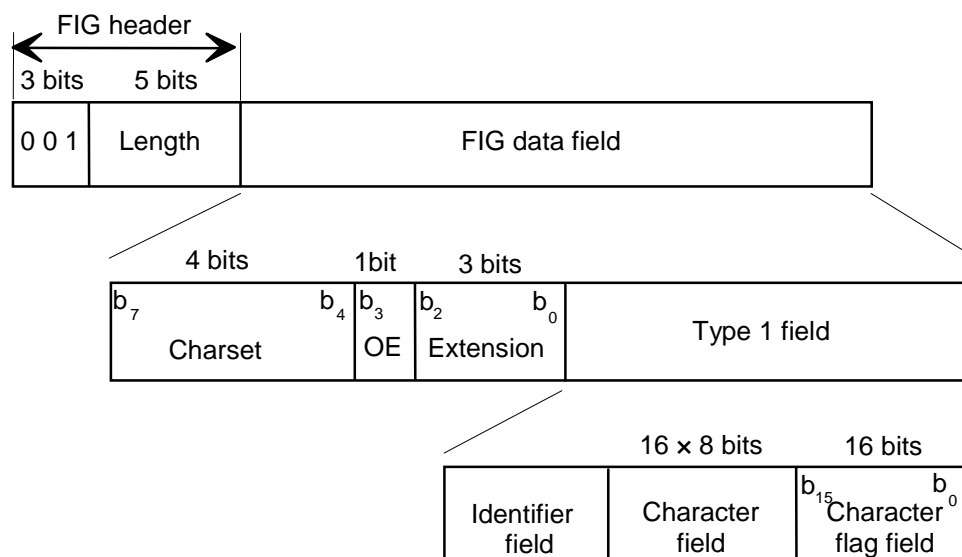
FIG header

3 bits 5 bits

| 0 0 1 | Length | FIG data field |
|---|---|---|

4 bits 1bit 3 bits

| $b_7$ Charset $b_4$ | $b_3$ OE | $b_2$ Extension $b_0$ | Type 1 field |
|---|---|---|---|

16 × 8 bits 16 bits

| Identifier field | Character field | $b_{15}$ Character flag field $b_0$ |
|---|---|---|